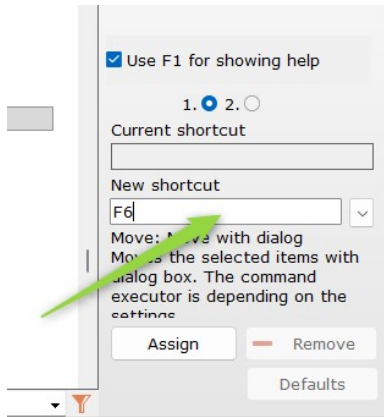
Use F1 for showing help

1. 2.

Current shortcut

New shortcut

F6

Move: M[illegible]ve with dialog
Mo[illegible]es the selected items with dialog box. The command executor is depending on the settings

Assign

Remove

Defaults